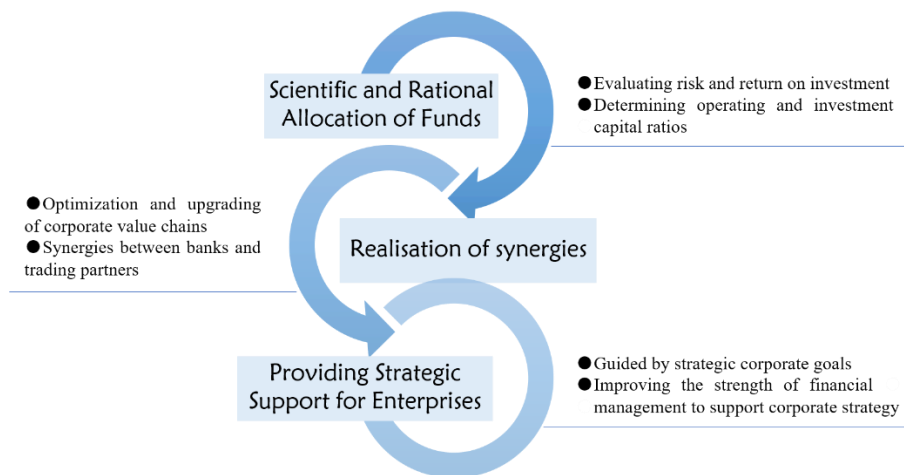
Scientific and Rational Allocation of Funds

●Evaluating risk and return on investment
●Determining operating and investment capital ratios

●Optimization and upgrading of corporate value chains
●Synergies between banks and trading partners

Realisation of synergies

Providing Strategic Support for Enterprises

●Guided by strategic corporate goals
●Improving the strength of financial management to support corporate strategy